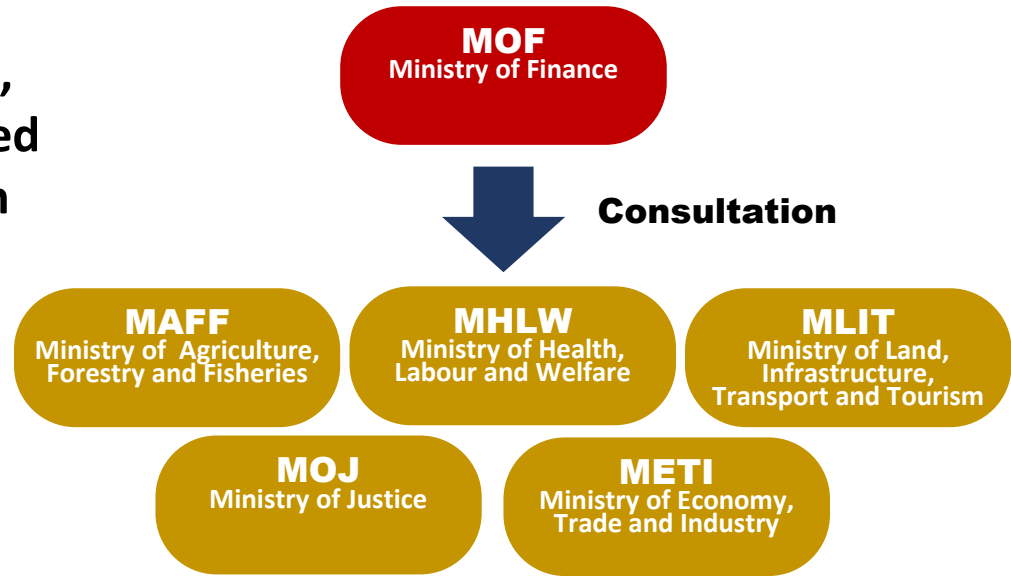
,
ed
n

MOF
Ministry of Finance

Consultation

MAFF
Ministry of Agriculture, Forestry and Fisheries

MHLW
Ministry of Health, Labour and Welfare

MLIT
Ministry of Land, Infrastructure, Transport and Tourism

MOJ
Ministry of Justice

METI
Ministry of Economy, Trade and Industry